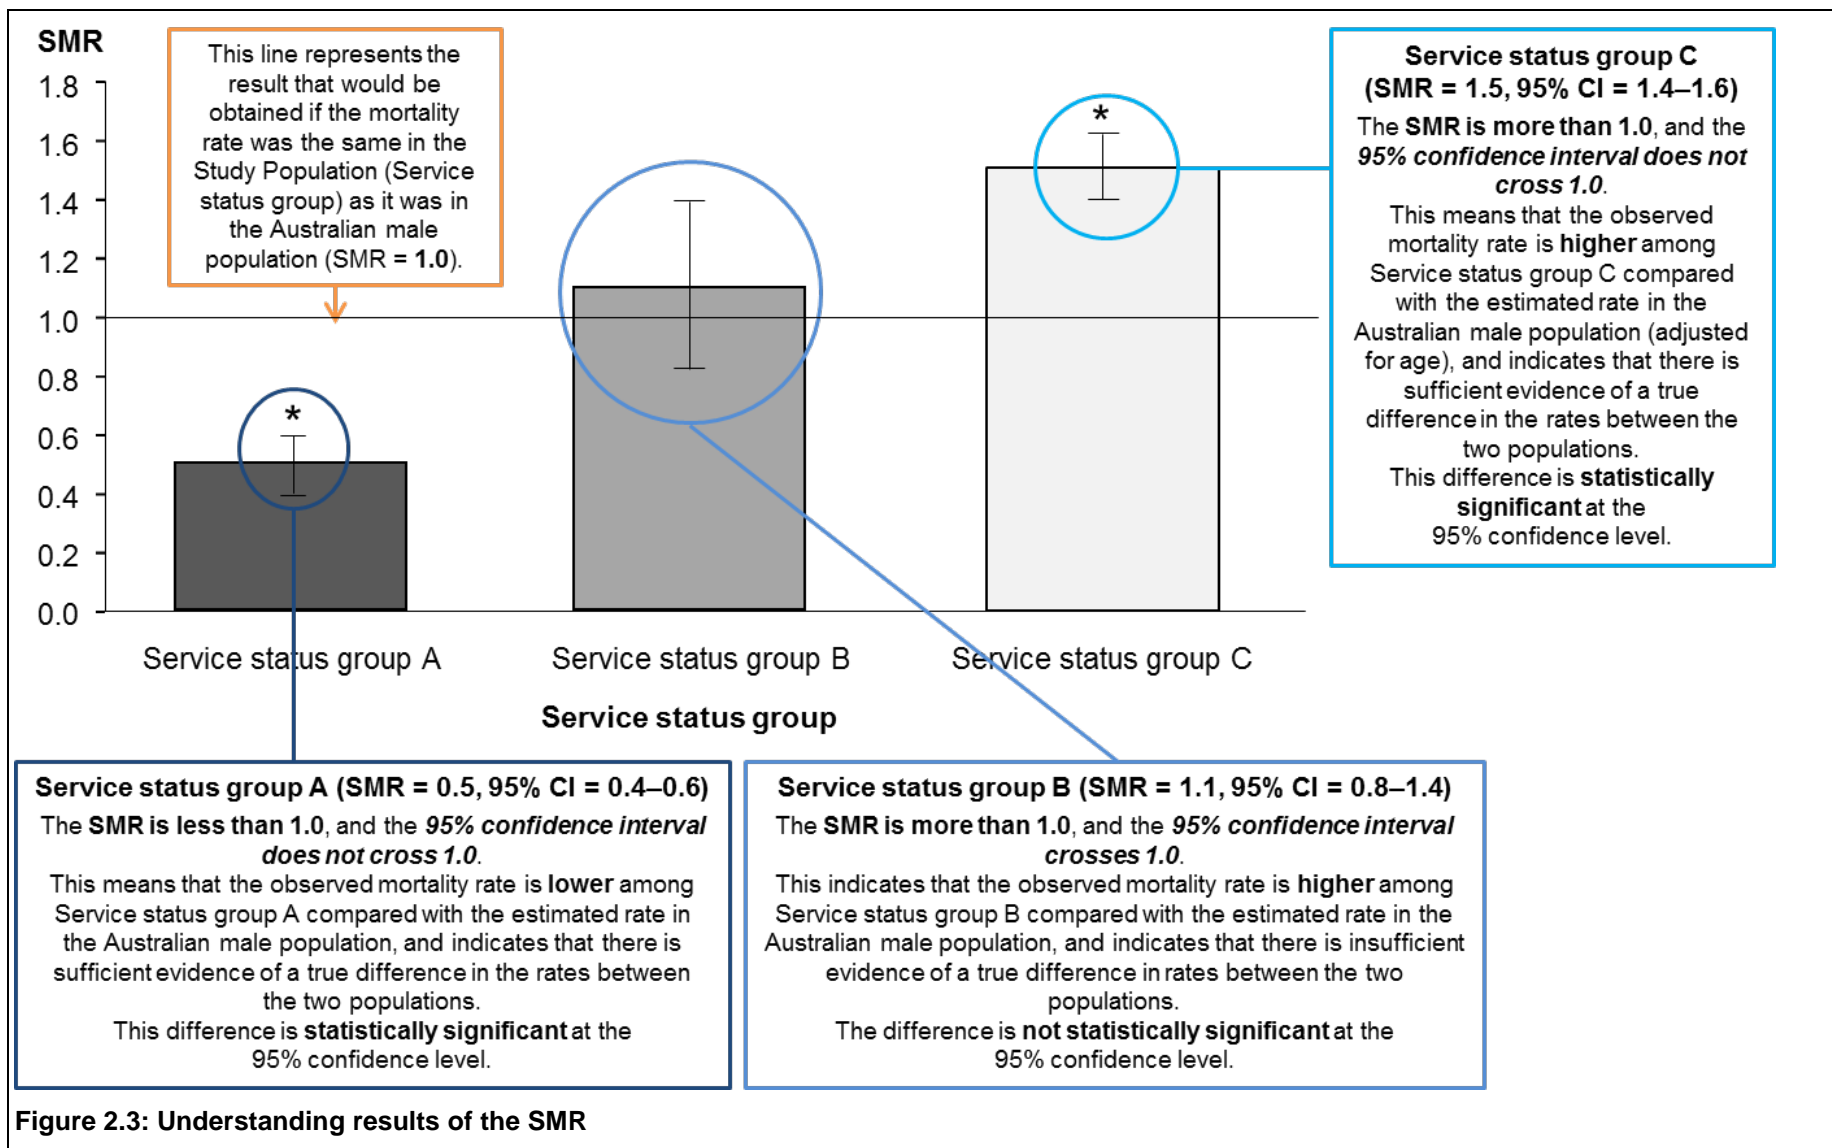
SMR

This line represents the result that would be obtained if the mortality rate was the same in the Study Population (Service status group) as it was in the Australian male population (SMR = 1.0).

Service status group C
(SMR = 1.5, 95% CI = 1.4–1.6)
The SMR is more than 1.0, and the 95% confidence interval does not cross 1.0.
This means that the observed mortality rate is higher among Service status group C compared with the estimated rate in the Australian male population (adjusted for age), and indicates that there is sufficient evidence of a true difference in the rates between the two populations.
This difference is statistically significant at the 95% confidence level.

1.8
1.6
1.4
1.2
1.0
0.8
0.6
0.4
0.2
0.0

*

*

Service status group A
Service status group B
Service status group C

Service status group

Service status group A (SMR = 0.5, 95% CI = 0.4–0.6)
The SMR is less than 1.0, and the 95% confidence interval does not cross 1.0.
This means that the observed mortality rate is lower among Service status group A compared with the estimated rate in the Australian male population, and indicates that there is sufficient evidence of a true difference in the rates between the two populations.
This difference is statistically significant at the 95% confidence level.

Service status group B (SMR = 1.1, 95% CI = 0.8–1.4)
The SMR is more than 1.0, and the 95% confidence interval crosses 1.0.
This indicates that the observed mortality rate is higher among Service status group B compared with the estimated rate in the Australian male population, and indicates that there is insufficient evidence of a true difference in rates between the two populations.
The difference is not statistically significant at the 95% confidence level.

Figure 2.3: Understanding results of the SMR